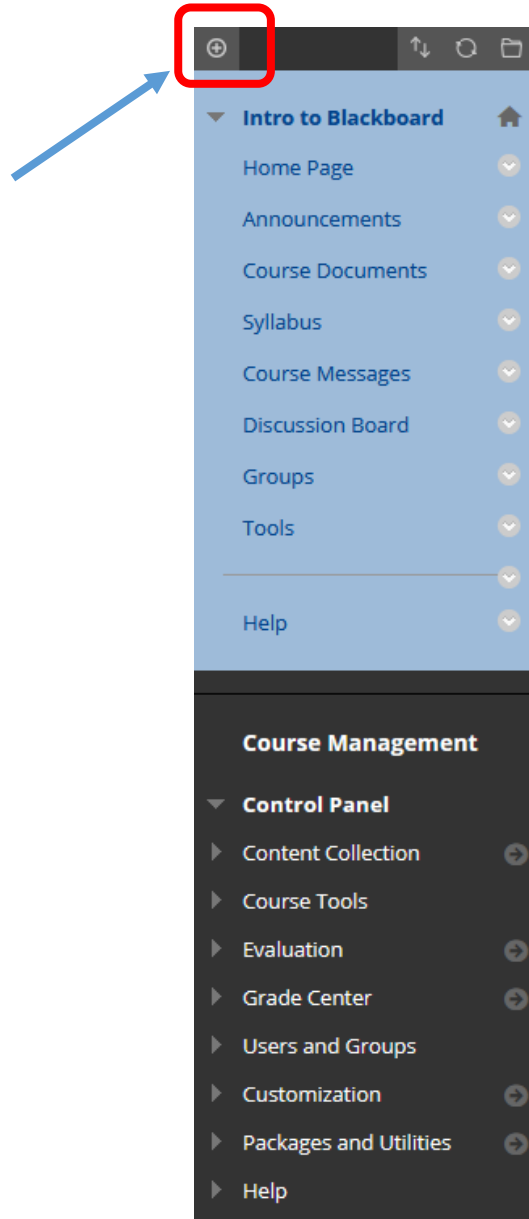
Intro to Blackboard

Home Page

Announcements

Course Documents

Syllabus

Course Messages

Discussion Board

Groups

Tools

Help

Course Management

Control Panel

Content Collection

Course Tools

Evaluation

Grade Center

Users and Groups

Customization

Packages and Utilities

Help